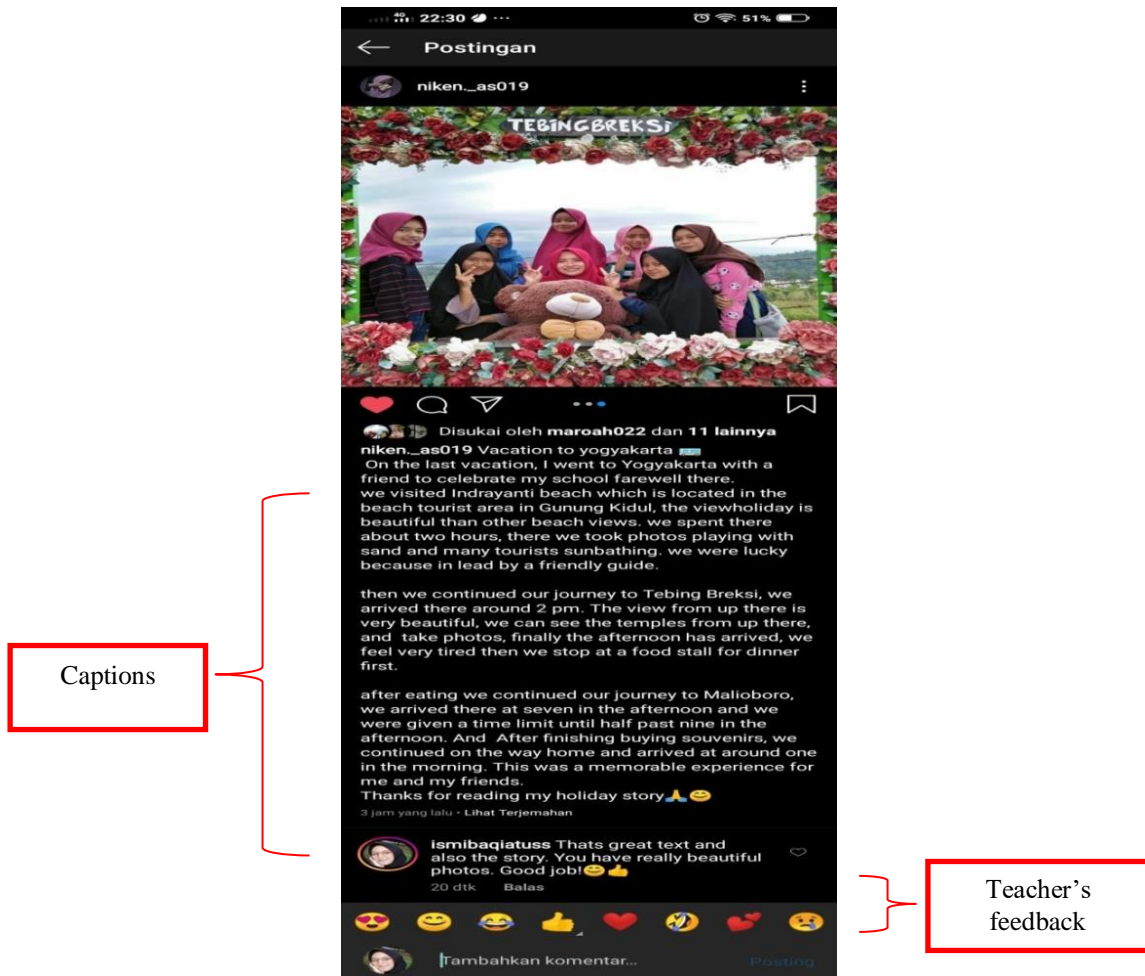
22:30 51%

Postingan

niken._as019

TEBINGBREKSI

Disukai oleh maroah022 dan 11 lainnya

niken._as019 Vacation to yogyakarta
On the last vacation, I went to Yogyakarta with a friend to celebrate my school farewell there.
we visited Indrayanti beach which is located in the beach tourist area in Gunung Kidul, the viewholiday is beautiful than other beach views. we spent there about two hours, there we took photos playing with sand and many tourists sunbathing. we were lucky because in lead by a friendly guide.

then we continued our journey to Tebing Breksi, we arrived there around 2 pm. The view from up there is very beautiful, we can see the temples from up there, and take photos, finally the afternoon has arrived, we feel very tired then we stop at a food stall for dinner first.

after eating we continued our journey to Malioboro, we arrived there at seven in the afternoon and we were given a time limit until half past nine in the afternoon. And After finishing buying souvenirs, we continued on the way home and arrived at around one in the morning. This was a memorable experience for me and my friends.
Thanks for reading my holiday story🙏😊

3 jam yang lalu • Lihat Terjemahan

Captions

ismibaqiatuss Thats great text and also the story. You have really beautiful photos. Good job!😊👍
20 dtk Balas

Teacher's feedback

Tambahkan komentar...
Posting